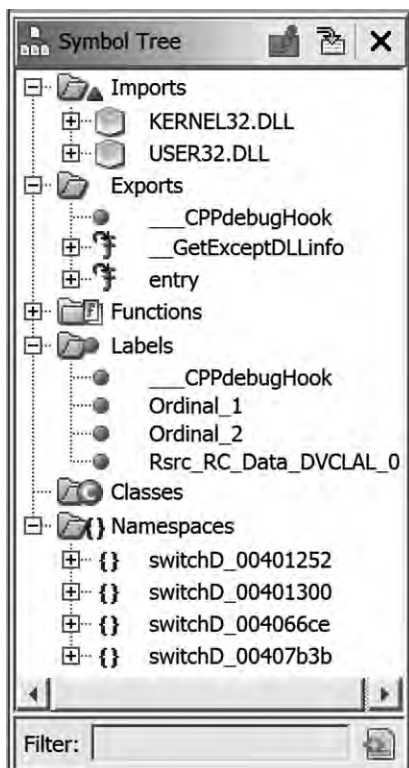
Symbol Tree

Imports
KERNEL32.DLL
USER32.DLL
Exports
___CPPdebugHook
__GetExceptDLLinfo
entry
Functions
Labels
___CPPdebugHook
Ordinal_1
Ordinal_2
Rsrc_RC_Data_DVCLAL_0
Classes
{} Namespaces
{} switchD_00401252
{} switchD_00401300
{} switchD_004066ce
{} switchD_00407b3b

Filter: